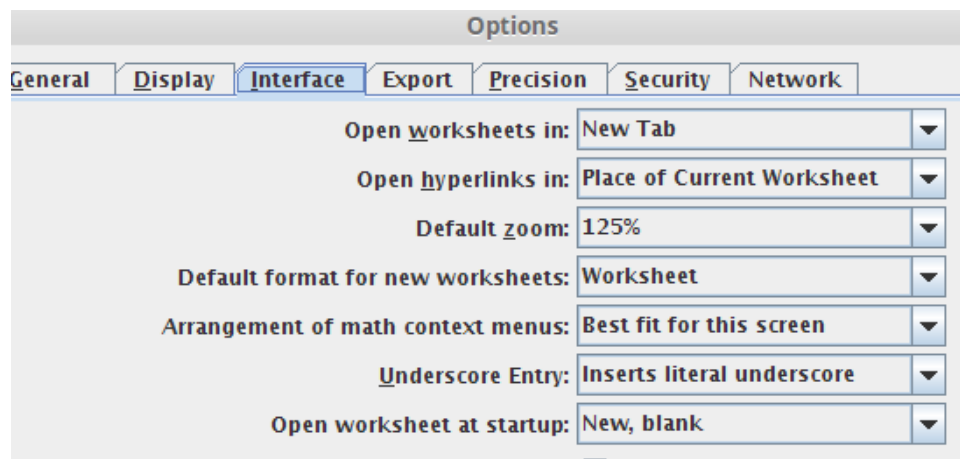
Options

General | Display | Interface | Export | Precision | Security | Network

Open worksheets in: New Tab

Open hyperlinks in: Place of Current Worksheet

Default zoom: 125%

Default format for new worksheets: Worksheet

Arrangement of math context menus: Best fit for this screen

Underscore Entry: Inserts literal underscore

Open worksheet at startup: New, blank